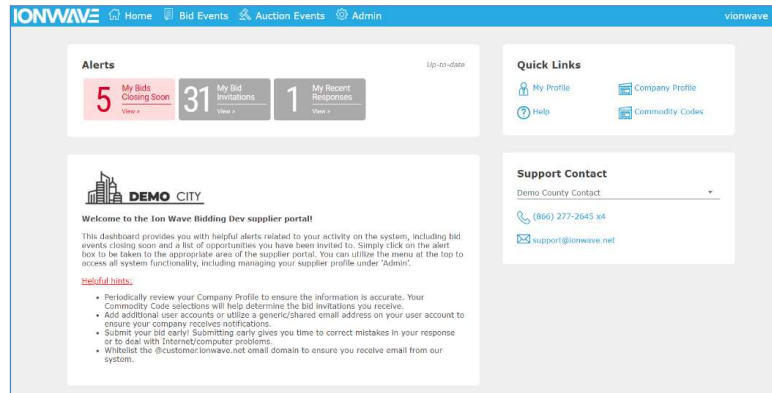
IONWAVE Home Bid Events Auction Events Admin vionwave

Alerts Up-to-date

5 My Bids Closing Soon View »

31 My Bid Invitations View »

1 My Recent Responses View »

Quick Links

My Profile

Company Profile

Help

Commodity Codes

DEMO CITY

Welcome to the Ion Wave Bidding Dev supplier portal!

This dashboard provides you with helpful alerts related to your activity on the system, including bid events closing soon and a list of opportunities you have been invited to. Simply click on the alert box to be taken to the appropriate area of the supplier portal. You can utilize the menu at the top to access all system functionality, including managing your supplier profile under 'Admin'.

Helpful hints:

- Periodically review your Company Profile to ensure the information is accurate. Your Commodity Code selections will help determine the bid invitations you receive.
- Add additional user accounts or utilize a generic/shared email address on your user account to ensure your company receives notifications.
- Submit your bid early! Submitting early gives you time to correct mistakes in your response or to deal with Internet/computer problems.
- Whitelist the @customer.ionwave.net email domain to ensure you receive email from our system.

Support Contact

Demo County Contact

(866) 277-2645 x4

support@ionwave.net